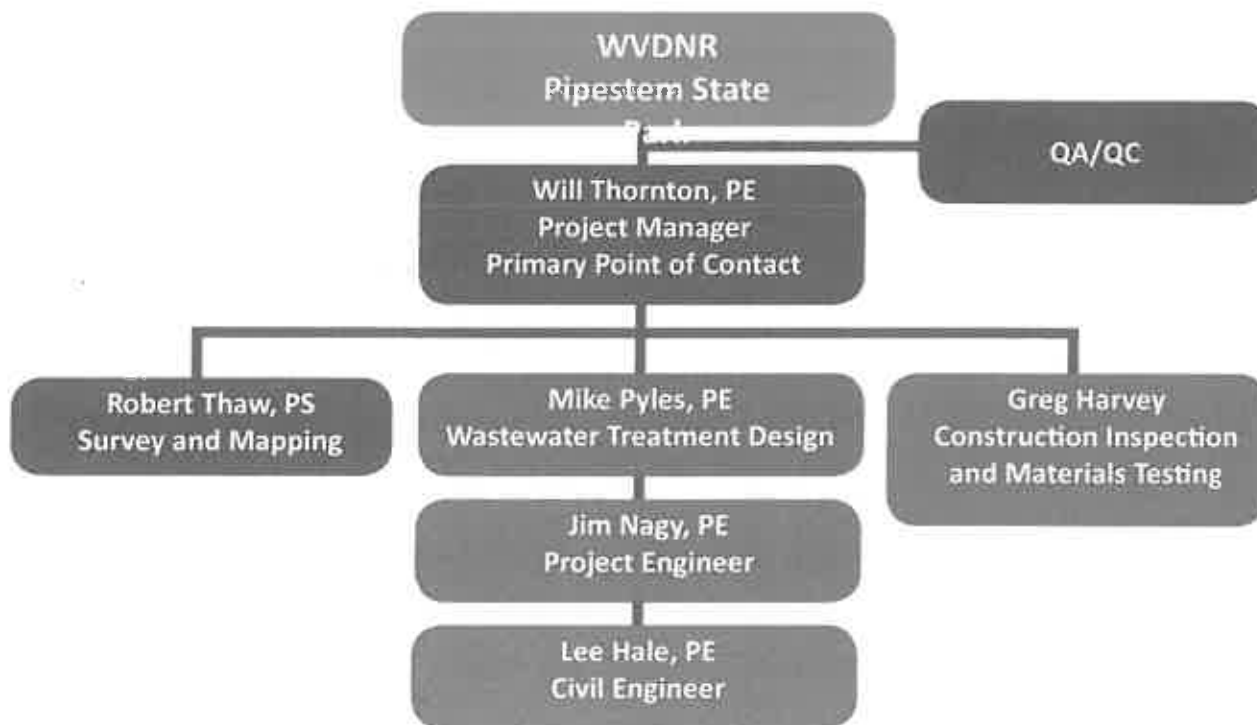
WVDNR
Pipestem State
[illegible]

QA/QC

Will Thornton, PE
Project Manager
Primary Point of Contact

Robert Thaw, PS
Survey and Mapping

Mike Pyles, PE
Wastewater Treatment Design

Greg Harvey
Construction Inspection and Materials Testing

Jim Nagy, PE
Project Engineer

Lee Hale, PE
Civil Engineer